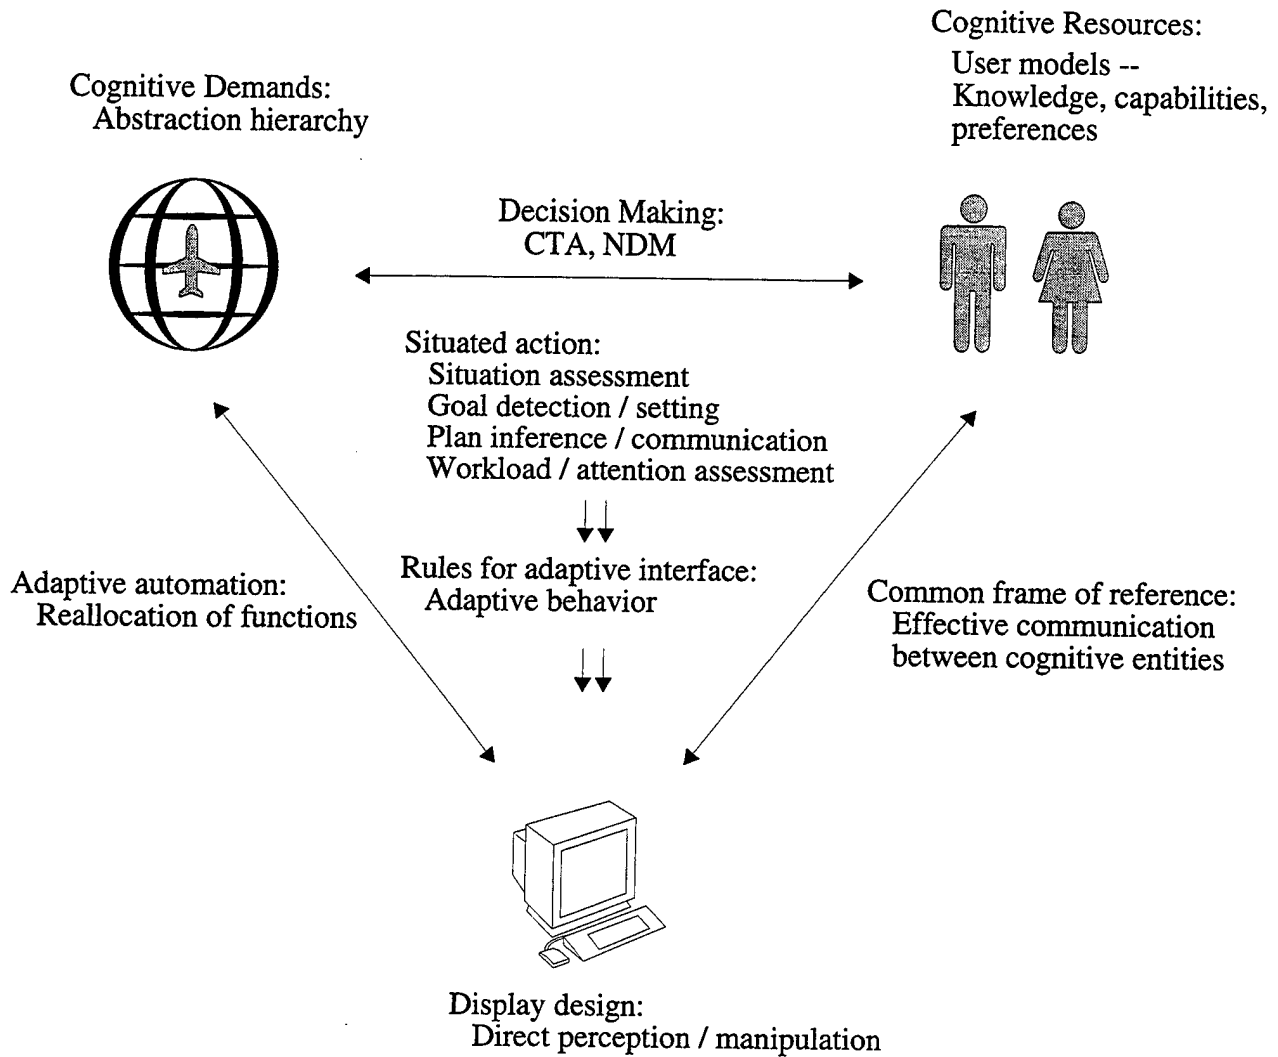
Cognitive Resources:
User models --
Knowledge, capabilities, preferences

Cognitive Demands:
Abstraction hierarchy

Decision Making:
CTA, NDM

Situated action:
Situation assessment
Goal detection / setting
Plan inference / communication
Workload / attention assessment

Rules for adaptive interface:
Adaptive behavior

Adaptive automation:
Reallocation of functions

Common frame of reference:
Effective communication between cognitive entities

Display design:
Direct perception / manipulation